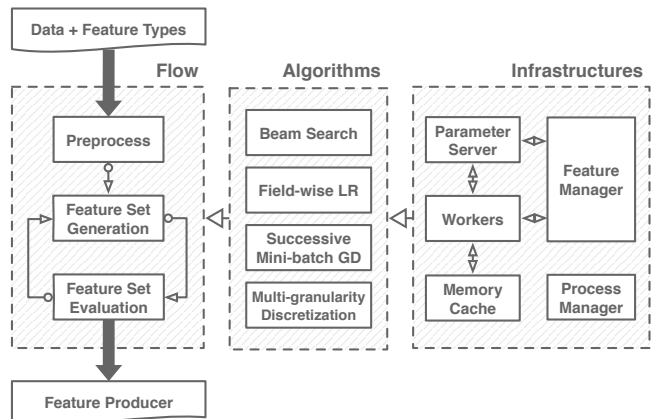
Data + Feature Types

Flow

Preprocess

Feature Set Generation

Feature Set Evaluation

Algorithms

Beam Search

Field-wise LR

Successive Mini-batch GD

Multi-granularity Discretization

Infrastructures

Parameter Server

Workers

Feature Manager

Memory Cache

Process Manager

Feature Producer